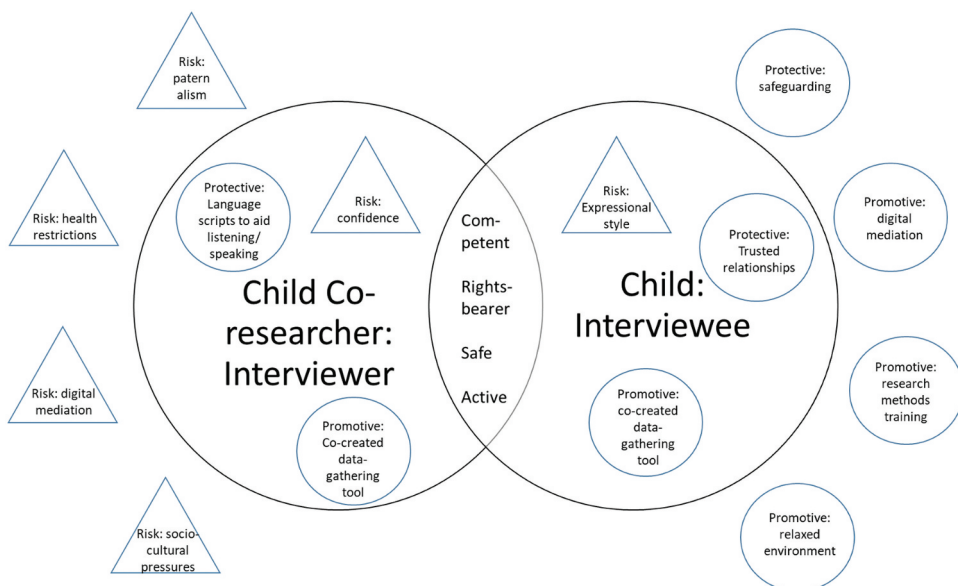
Risk: patern alism

Protective: safeguarding

Risk: health restrictions

Protective: Language scripts to aid listening/ speaking

Risk: confidence

Com-petent

Rights-bearer

Safe

Active

Risk: Expressional style

Protective: Trusted relationships

Promotive: digital mediation

Child Co-researcher: Interviewer

Child: Interviewee

Risk: digital mediation

Promotive: Co-created data-gathering tool

Promotive: co-created data-gathering tool

Promotive: research methods training

Risk: socio-cultural pressures

Promotive: relaxed environment